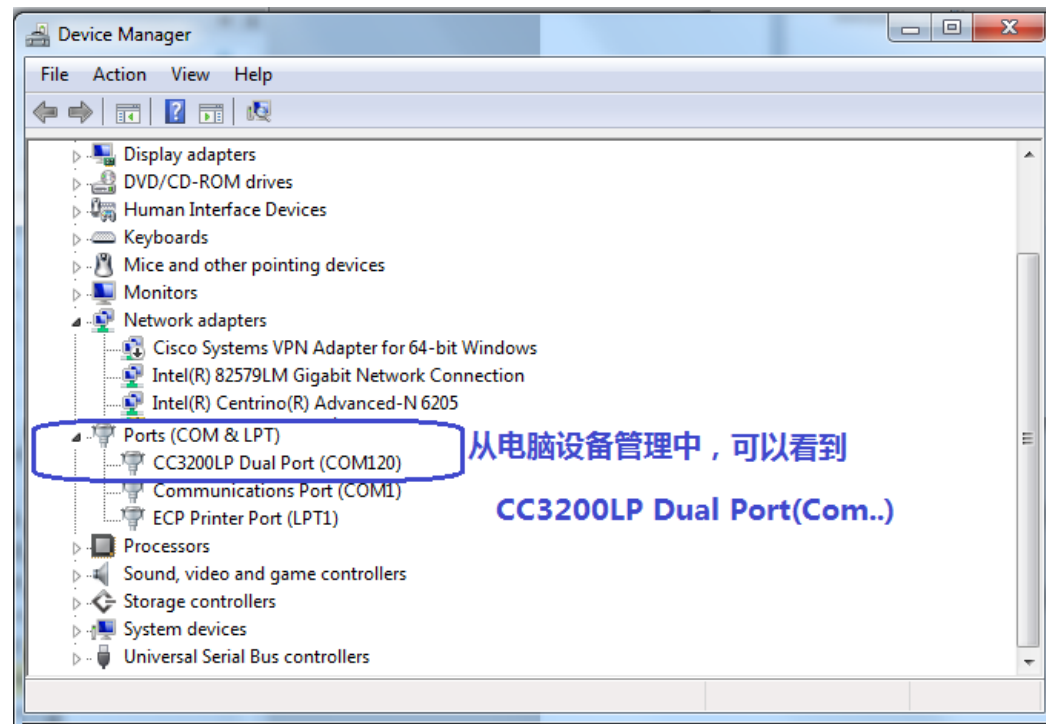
Device Manager

File Action View Help

Display adapters
DVD/CD-ROM drives
Human Interface Devices
Keyboards
Mice and other pointing devices
Monitors
Network adapters
Cisco Systems VPN Adapter for 64-bit Windows
Intel(R) 82579LM Gigabit Network Connection
Intel(R) Centrino(R) Advanced-N 6205
Ports (COM & LPT)
CC3200LP Dual Port (COM120)
Communications Port (COM1)
ECP Printer Port (LPT1)
Processors
Sound, video and game controllers
Storage controllers
System devices
Universal Serial Bus controllers

从电脑设备管理中，可以看到

CC3200LP Dual Port(Com..)